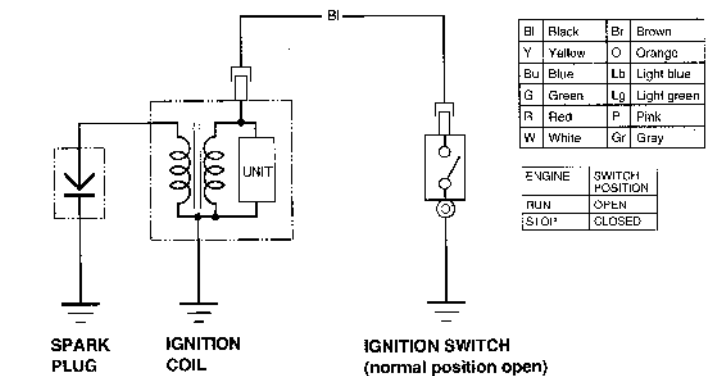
Bl

UNIT

| Bl | Black | Br | Brown |
|---|---|---|---|
| Y | Yellow | O | Orange |
| Bu | Blue | Lb | Light blue |
| G | Green | Lg | Light green |
| R | Red | P | Pink |
| W | White | Gr | Gray |

| ENGINE | SWITCH POSITION |
|---|---|
| RUN | OPEN |
| STOP | CLOSED |

SPARK PLUG

IGNITION COIL

IGNITION SWITCH (normal position open)